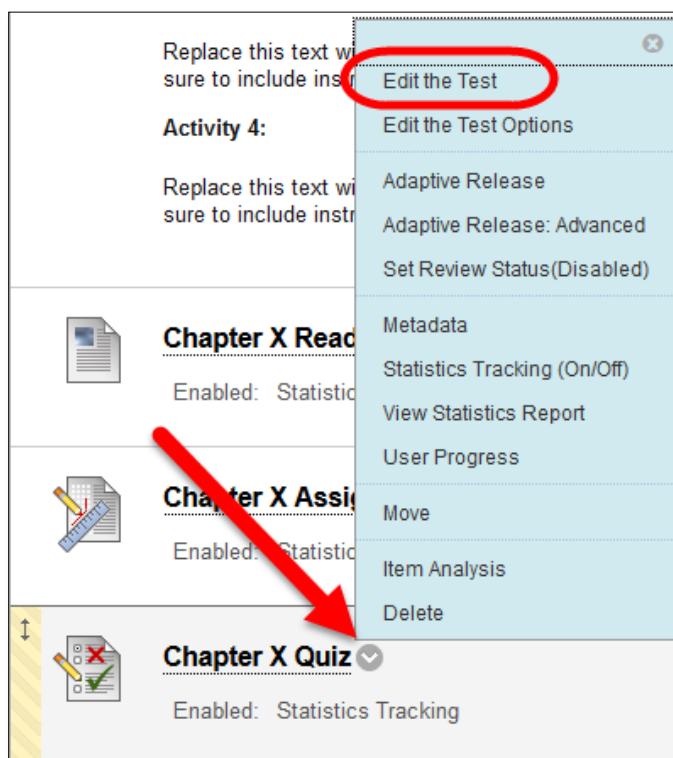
Replace this text wi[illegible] sure to include ins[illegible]

Activity 4:

Replace this text wi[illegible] sure to include instr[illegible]

Chapter X Read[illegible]

Enabled: Statistic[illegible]

Chapter X Assig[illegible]

Enabled: Statistic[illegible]

Chapter X Quiz

Enabled: Statistics Tracking

Edit the Test
Edit the Test Options
Adaptive Release
Adaptive Release: Advanced
Set Review Status(Disabled)
Metadata
Statistics Tracking (On/Off)
View Statistics Report
User Progress
Move
Item Analysis
Delete